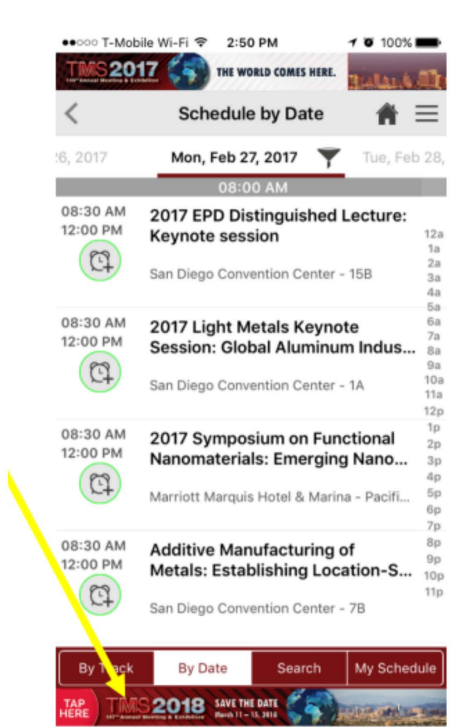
●●○○○ T-Mobile Wi-Fi 2:50 PM 100%

TMS2017 146th Annual Meeting & Exhibition THE WORLD COMES HERE.

Schedule by Date

6, 2017 Mon, Feb 27, 2017 Tue, Feb 28,

08:00 AM

08:30 AM
12:00 PM
2017 EPD Distinguished Lecture: Keynote session
San Diego Convention Center - 15B

08:30 AM
12:00 PM
2017 Light Metals Keynote Session: Global Aluminum Indus...
San Diego Convention Center - 1A

08:30 AM
12:00 PM
2017 Symposium on Functional Nanomaterials: Emerging Nano...
Marriott Marquis Hotel & Marina - Pacifi...

08:30 AM
12:00 PM
Additive Manufacturing of Metals: Establishing Location-S...
San Diego Convention Center - 7B

12a
1a
2a
3a
4a
5a
6a
7a
8a
9a
10a
11a
12p
1p
2p
3p
4p
5p
6p
7p
8p
9p
10p
11p

By Track By Date Search My Schedule

TAP HERE TMS2018 147th Annual Meeting & Exhibition SAVE THE DATE March 11 – 15, 2018